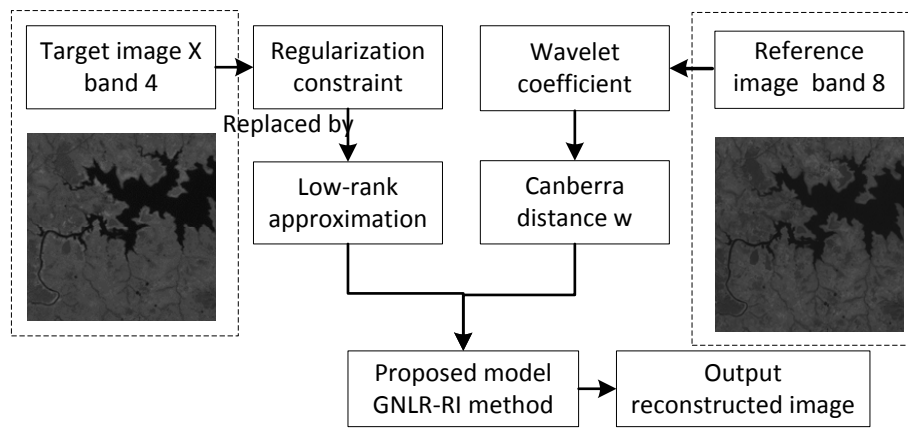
Target image X band 4

Regularization constraint

Replaced by

Low-rank approximation

Wavelet coefficient

Canberra distance w

Reference image band 8

Proposed model GNLR-RI method

Output reconstructed image